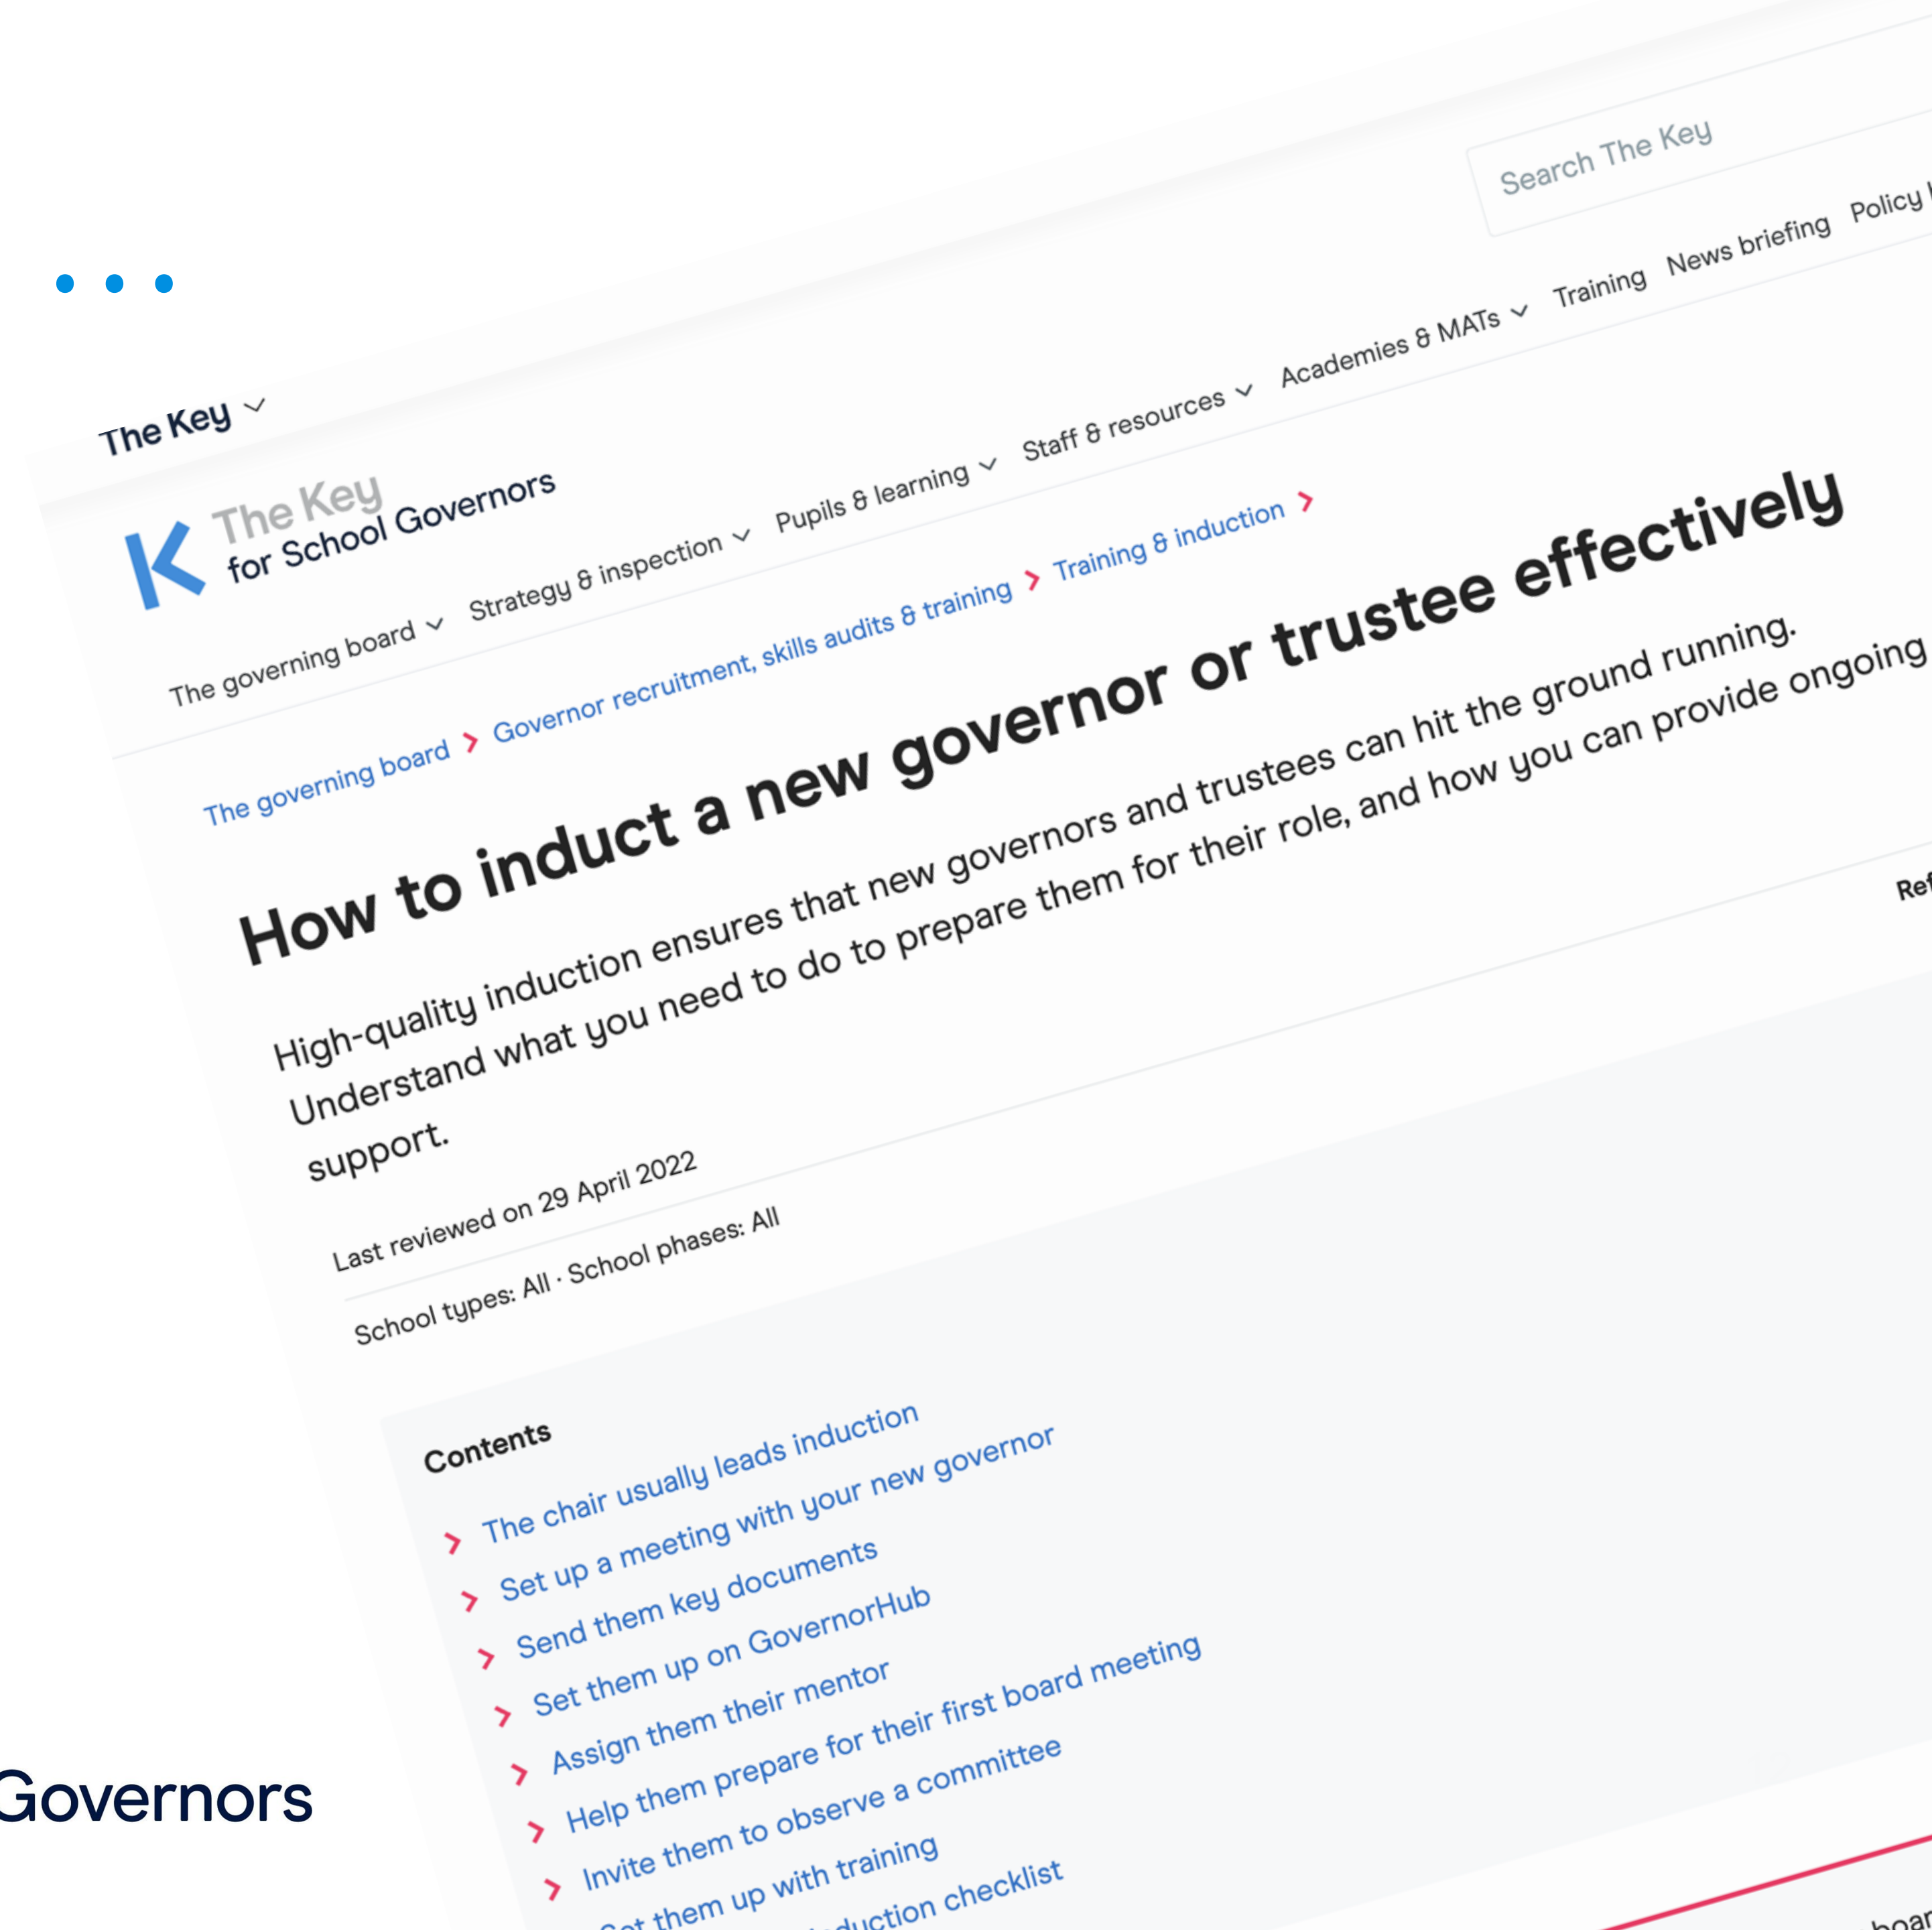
The Key

Search The Key

The Key for School Governors

The governing board Strategy & inspection Pupils & learning Staff & resources Academies & MATs Training News briefing Policy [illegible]

The governing board > Governor recruitment, skills audits & training > Training & induction >

How to induct a new governor or trustee effectively

High-quality induction ensures that new governors and trustees can hit the ground running. Understand what you need to do to prepare them for their role, and how you can provide ongoing support.

Last reviewed on 29 April 2022

School types: All · School phases: All

Ref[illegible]

Contents

> The chair usually leads induction
> Set up a meeting with your new governor
> Send them key documents
> Set them up on GovernorHub
> Assign them their mentor
> Help them prepare for their first board meeting
> Invite them to observe a committee
> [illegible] them up with training
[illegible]duction checklist

Governors

boar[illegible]